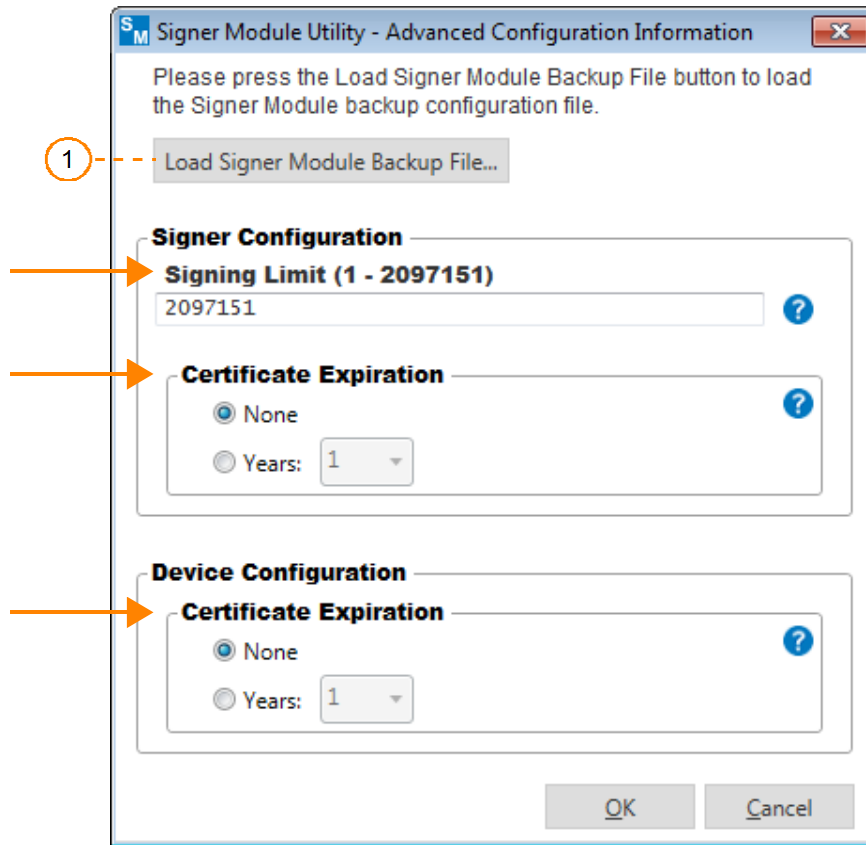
SM Signer Module Utility - Advanced Configuration Information

Please press the Load Signer Module Backup File button to load the Signer Module backup configuration file.

1

Load Signer Module Backup File...

Signer Configuration

Signing Limit (1 - 2097151)

2097151

?

Certificate Expiration

None

Years: 1

?

Device Configuration

Certificate Expiration

None

Years: 1

?

OK

Cancel